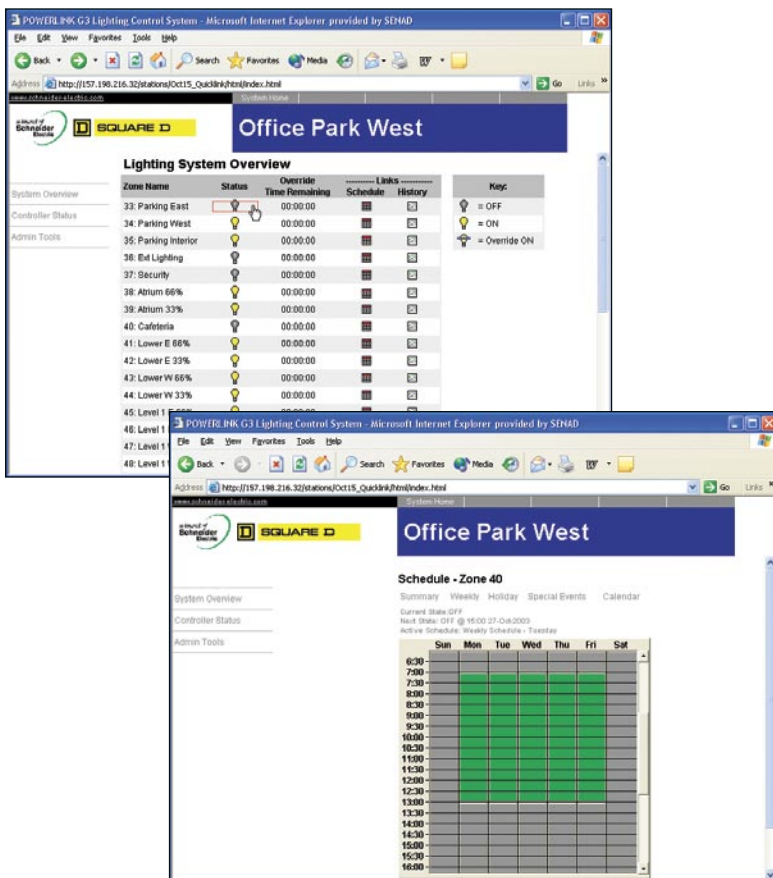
POWERLINK G3 Lighting Control System - Microsoft Internet Explorer provided by SENAD

File Edit View Favorites Tools Help

Back Search Favorites Media

Address http://157.198.216.32/stations/Oct15_Quicklink/html/index.html Go Links »

www.schneider-electric.com System Home

a brand of Schneider Electric SQUARE D

Office Park West

System Overview
Controller Status
Admin Tools

Lighting System Overview

| Zone Name | Status | Override Time Remaining | Schedule | History |
|---|---|---|---|---|
| 33: Parking East | | 00:00:00 | | |
| 34: Parking West | | 00:00:00 | | |
| 35: Parking Interior | | 00:00:00 | | |
| 36: Ext Lighting | | 00:00:00 | | |
| 37: Security | | 00:00:00 | | |
| 38: Atrium 66% | | 00:00:00 | | |
| 39: Atrium 33% | | 00:00:00 | | |
| 40: Cafeteria | | 00:00:00 | | |
| 41: Lower E 66% | | 00:00:00 | | |
| 42: Lower E 33% | | 00:00:00 | | |
| 43: Lower W 66% | | 00:00:00 | | |
| 44: Lower W 33% | | 00:00:00 | | |
| 45: Level 1 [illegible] | | | | |
| 47: Level 1 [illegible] | | | | |
| 48: Level 1 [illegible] | | | | |

---------- Links ----------

Key:
= OFF
= ON
= Override ON

POWERLINK G3 Lighting Control System - Microsoft Internet Explorer provided by SENAD

File Edit View Favorites Tools Help

Back Search Favorites Media

Address http://157.198.216.32/stations/Oct15_Quicklink/html/index.html Go Links »

www.schneider-electric.com System Home

a brand of Schneider Electric SQUARE D

Office Park West

System Overview
Controller Status
Admin Tools

Schedule - Zone 40

Summary Weekly Holiday Special Events Calendar

Current State: OFF
Next State: OFF @ 15:00 27-Oct-2003
Active Schedule: Weekly Schedule - Tuesday

Sun Mon Tue Wed Thu Fri Sat

6:30 7:00 7:30 8:00 8:30 9:00 9:30 10:00 10:30 11:00 11:30 12:00 12:30 13:00 13:30 14:00 14:30 15:00 15:30 16:00